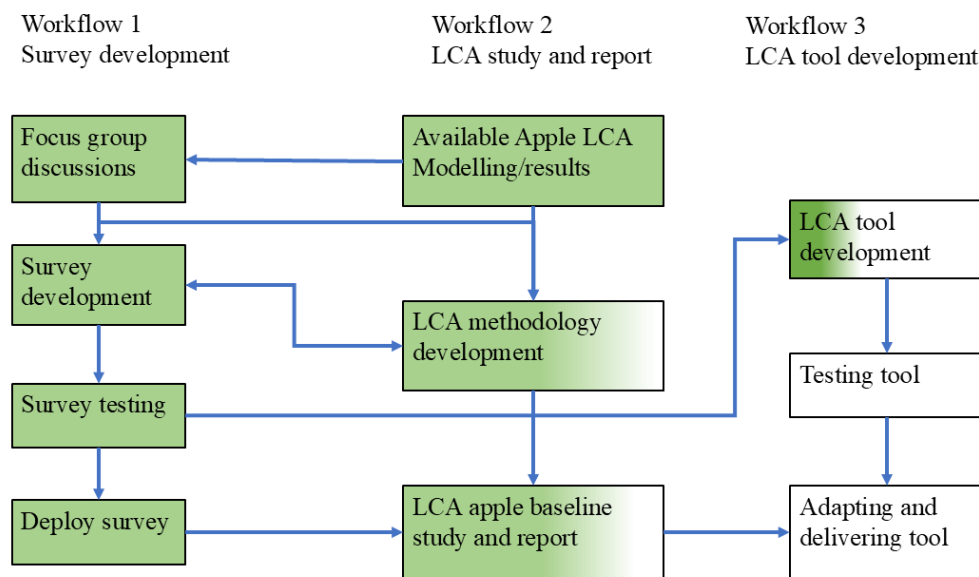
Workflow 1
Survey development

Workflow 2
LCA study and report

Workflow 3
LCA tool development

Focus group discussions

Available Apple LCA Modelling/results

LCA tool development

Survey development

LCA methodology development

Testing tool

Survey testing

Deploy survey

LCA apple baseline study and report

Adapting and delivering tool